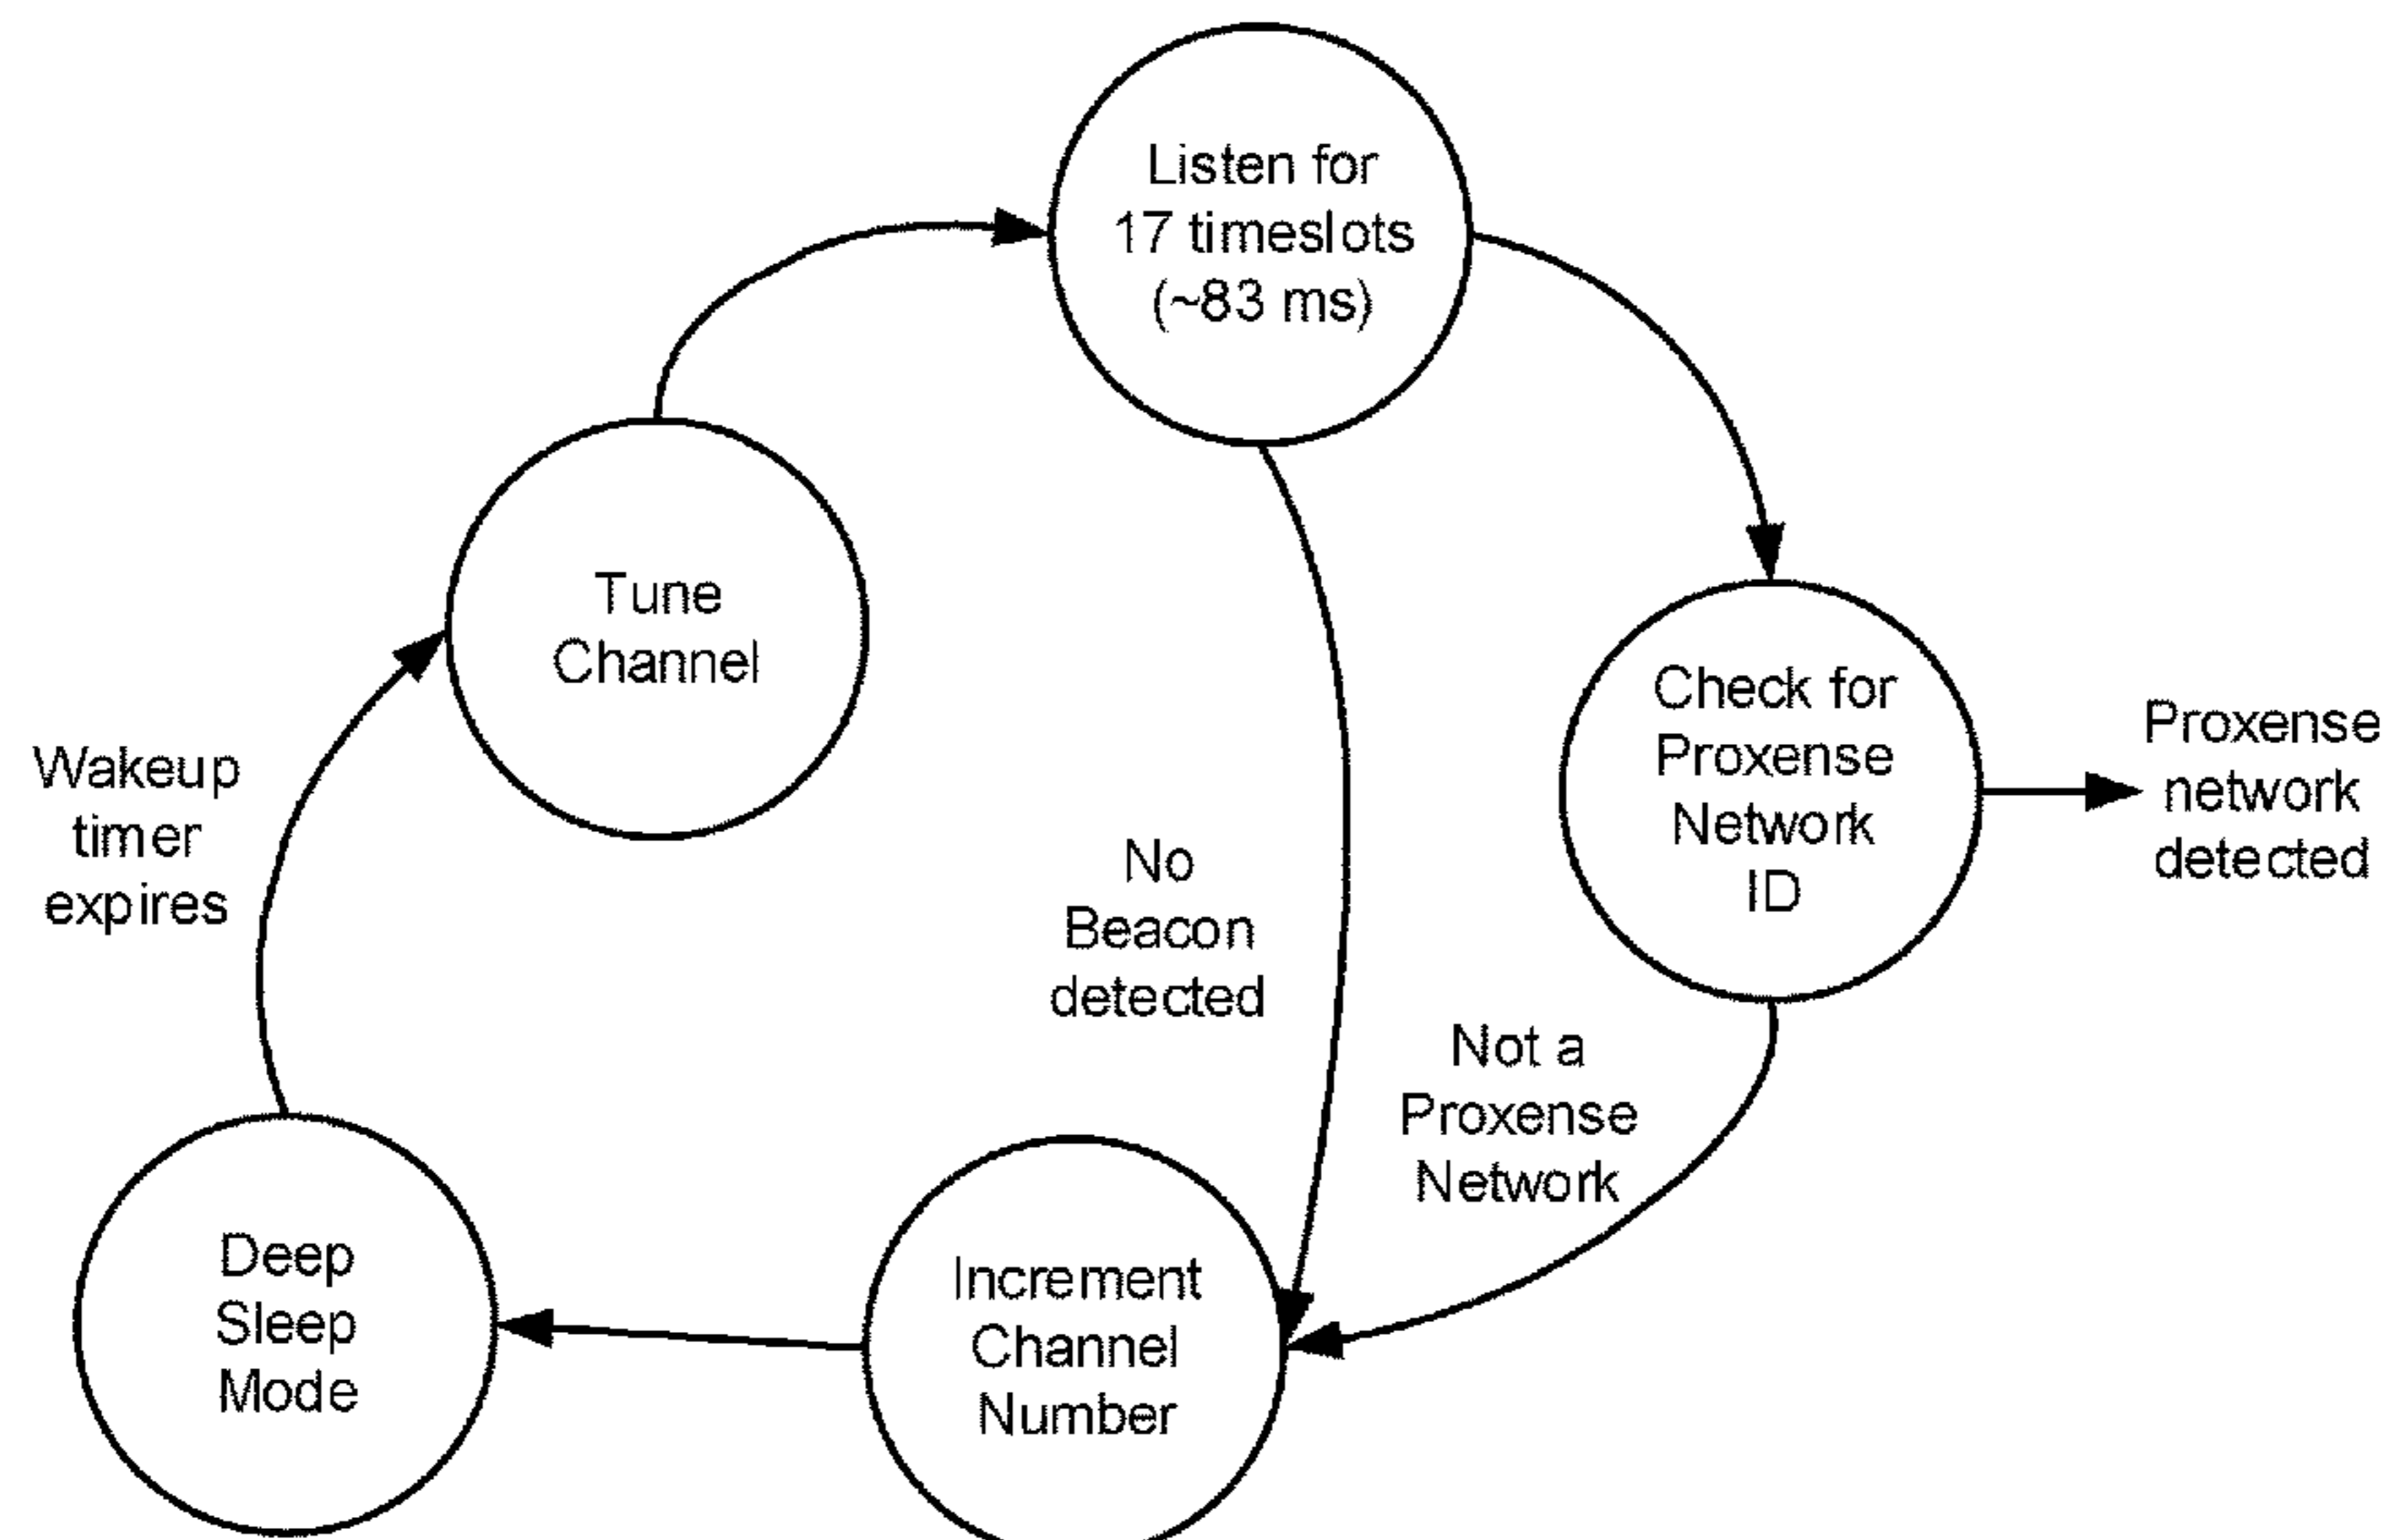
Listen for 17 timeslots (~83 ms)

Tune Channel

Check for Proxense Network ID

Proxense network detected

Wakeup timer expires

No Beacon detected

Not a Proxense Network

Deep Sleep Mode

Increment Channel Number